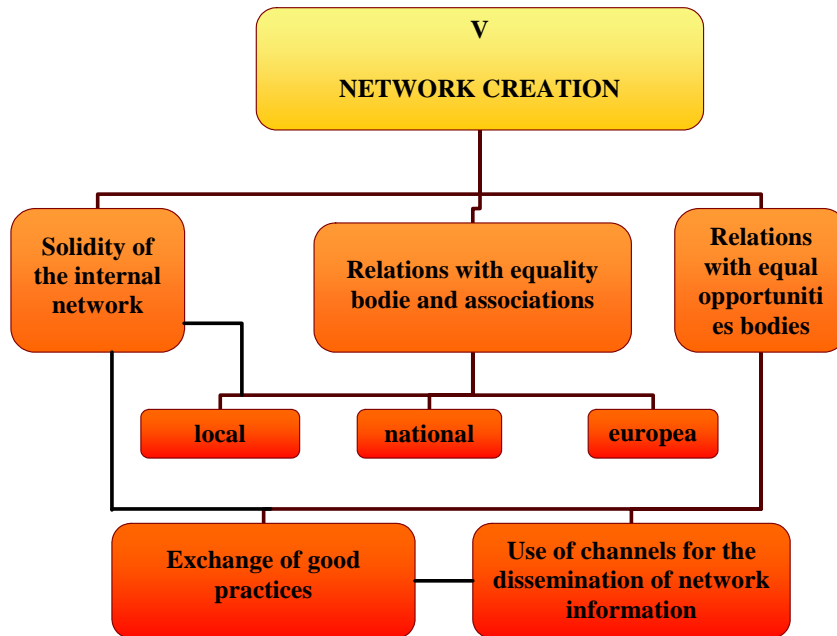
V

NETWORK CREATION

Solidity of the internal network

Relations with equality bodie and associations

Relations with equal opportuniti es bodies

local

national

europea

Exchange of good practices

Use of channels for the dissemination of network information